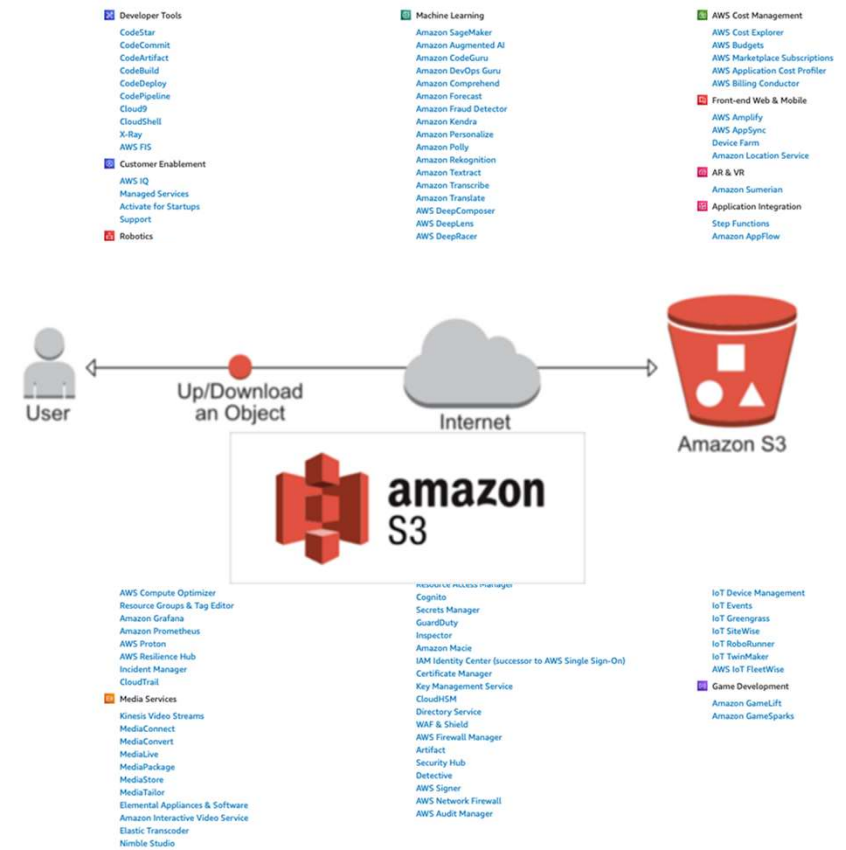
Developer Tools
CodeStar
CodeCommit
CodeArtifact
CodeBuild
CodeDeploy
CodePipeline
Cloud9
CloudShell
X-Ray
AWS FIS

Customer Enablement
AWS IQ
Managed Services
Activate for Startups
Support

Robotics

Machine Learning
Amazon SageMaker
Amazon Augmented AI
Amazon CodeGuru
Amazon DevOps Guru
Amazon Comprehend
Amazon Forecast
Amazon Fraud Detector
Amazon Kendra
Amazon Personalize
Amazon Polly
Amazon Rekognition
Amazon Textract
Amazon Transcribe
Amazon Translate
AWS DeepComposer
AWS DeepLens
AWS DeepRacer

AWS Cost Management
AWS Cost Explorer
AWS Budgets
AWS Marketplace Subscriptions
AWS Application Cost Profiler
AWS Billing Conductor

Front-end Web & Mobile
AWS Amplify
AWS AppSync
Device Farm
Amazon Location Service

AR & VR
Amazon Sumerian

Application Integration
Step Functions
Amazon AppFlow

User
Up/Download an Object
Internet
Amazon S3

amazon S3

AWS Compute Optimizer
Resource Groups & Tag Editor
Amazon Grafana
Amazon Prometheus
AWS Proton
AWS Resilience Hub
Incident Manager
CloudTrail

Media Services
Kinesis Video Streams
MediaConnect
MediaConvert
MediaLive
MediaPackage
MediaStore
MediaTailor
Elemental Appliances & Software
Amazon Interactive Video Service
Elastic Transcoder
Nimble Studio

Resource Access Manager
Cognito
Secrets Manager
GuardDuty
Inspector
Amazon Macie
IAM Identity Center (successor to AWS Single Sign-On)
Certificate Manager
Key Management Service
CloudHSM
Directory Service
WAF & Shield
AWS Firewall Manager
Artifact
Security Hub
Detective
AWS Signer
AWS Network Firewall
AWS Audit Manager

IoT Device Management
IoT Events
IoT Greengrass
IoT SiteWise
IoT RoboRunner
IoT TwinMaker
AWS IoT FleetWise

Game Development
Amazon GameLift
Amazon GameSparks